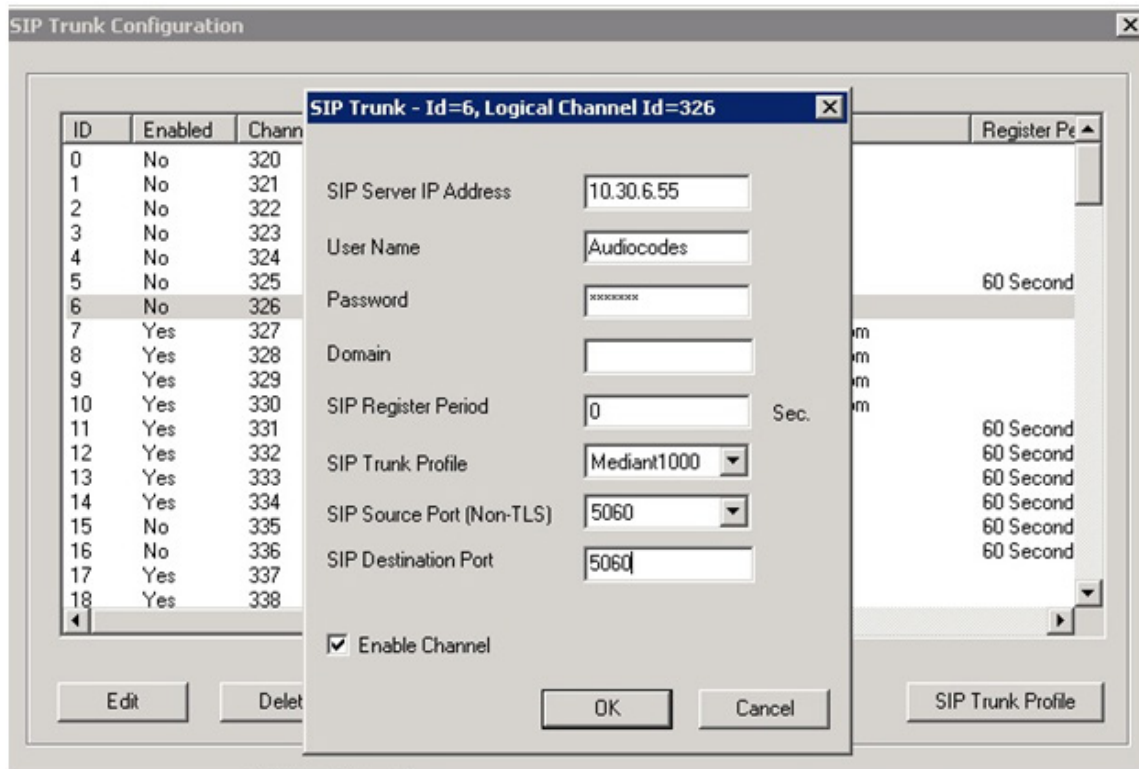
SIP Trunk Configuration

| ID | Enabled | Chann | | Register Pe |
|---|---|---|---|---|
| 0 | No | 320 | | |
| 1 | No | 321 | | |
| 2 | No | 322 | | |
| 3 | No | 323 | | |
| 4 | No | 324 | | |
| 5 | No | 325 | | 60 Second |
| 6 | No | 326 | | |
| 7 | Yes | 327 | m | |
| 8 | Yes | 328 | m | |
| 9 | Yes | 329 | m | |
| 10 | Yes | 330 | m | |
| 11 | Yes | 331 | | 60 Second |
| 12 | Yes | 332 | | 60 Second |
| 13 | Yes | 333 | | 60 Second |
| 14 | Yes | 334 | | 60 Second |
| 15 | No | 335 | | 60 Second |
| 16 | No | 336 | | 60 Second |
| 17 | Yes | 337 | | |
| 18 | Yes | 338 | | |

Edit Delet SIP Trunk Profile

SIP Trunk - Id=6, Logical Channel Id=326

SIP Server IP Address 10.30.6.55
User Name Audiocodes
Password *******
Domain
SIP Register Period 0 Sec.
SIP Trunk Profile Mediant1000
SIP Source Port (Non-TLS) 5060
SIP Destination Port 5060

Enable Channel

OK Cancel